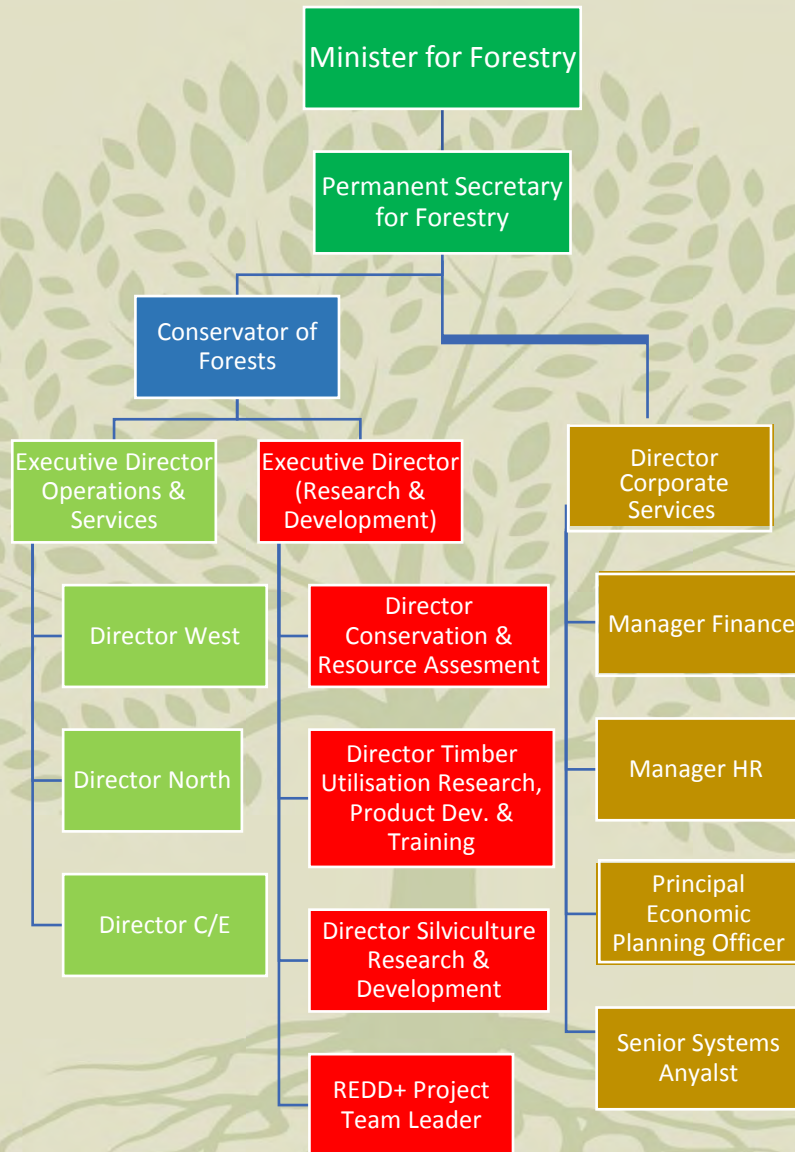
Minister for Forestry

Permanent Secretary for Forestry

Conservator of Forests

Executive Director Operations & Services

Director West

Director North

Director C/E

Executive Director (Research & Development)

Director Conservation & Resource Assesment

Director Timber Utilisation Research, Product Dev. & Training

Director Silviculture Research & Development

REDD+ Project Team Leader

Director Corporate Services

Manager Finance

Manager HR

Principal Economic Planning Officer

Senior Systems Anyalst